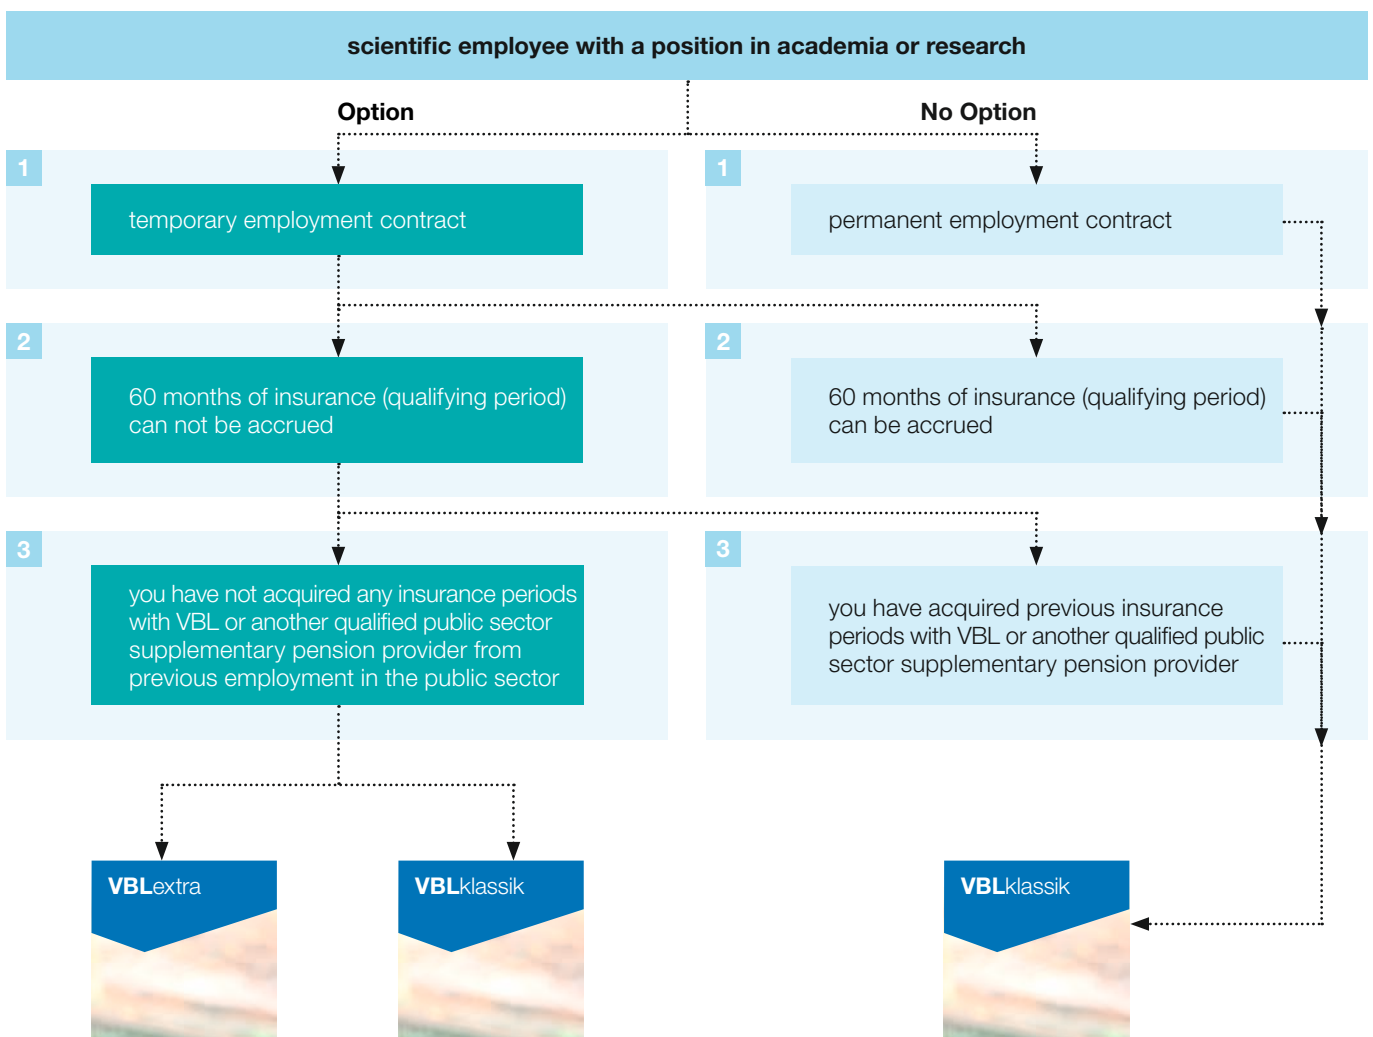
scientific employee with a position in academia or research

Option

No Option

1

temporary employment contract

1

permanent employment contract

2

60 months of insurance (qualifying period) can not be accrued

2

60 months of insurance (qualifying period) can be accrued

3

you have not acquired any insurance periods with VBL or another qualified public sector supplementary pension provider from previous employment in the public sector

3

you have acquired previous insurance periods with VBL or another qualified public sector supplementary pension provider

VBLextra

VBLklassik

VBLklassik